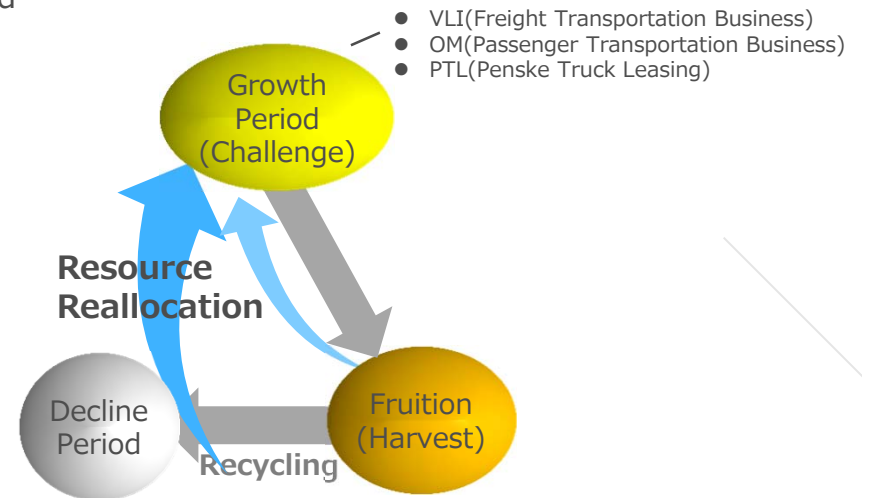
d

- VLI(Freight Transportation Business)
- OM(Passenger Transportation Business)
- PTL(Penske Truck Leasing)

Growth Period (Challenge)

Resource Reallocation

Decline Period

Fruition (Harvest)

Recycling